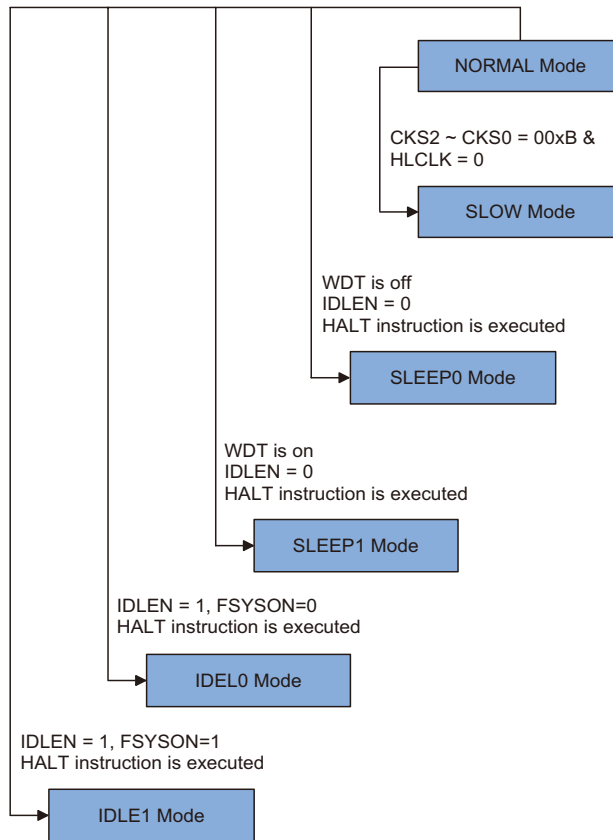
NORMAL Mode

CKS2 ~ CKS0 = 00xB &
HLCLK = 0

SLOW Mode

WDT is off
IDLEN = 0
HALT instruction is executed

SLEEP0 Mode

WDT is on
IDLEN = 0
HALT instruction is executed

SLEEP1 Mode

IDLEN = 1, FSYSON=0
HALT instruction is executed

IDEL0 Mode

IDLEN = 1, FSYSON=1
HALT instruction is executed

IDLE1 Mode